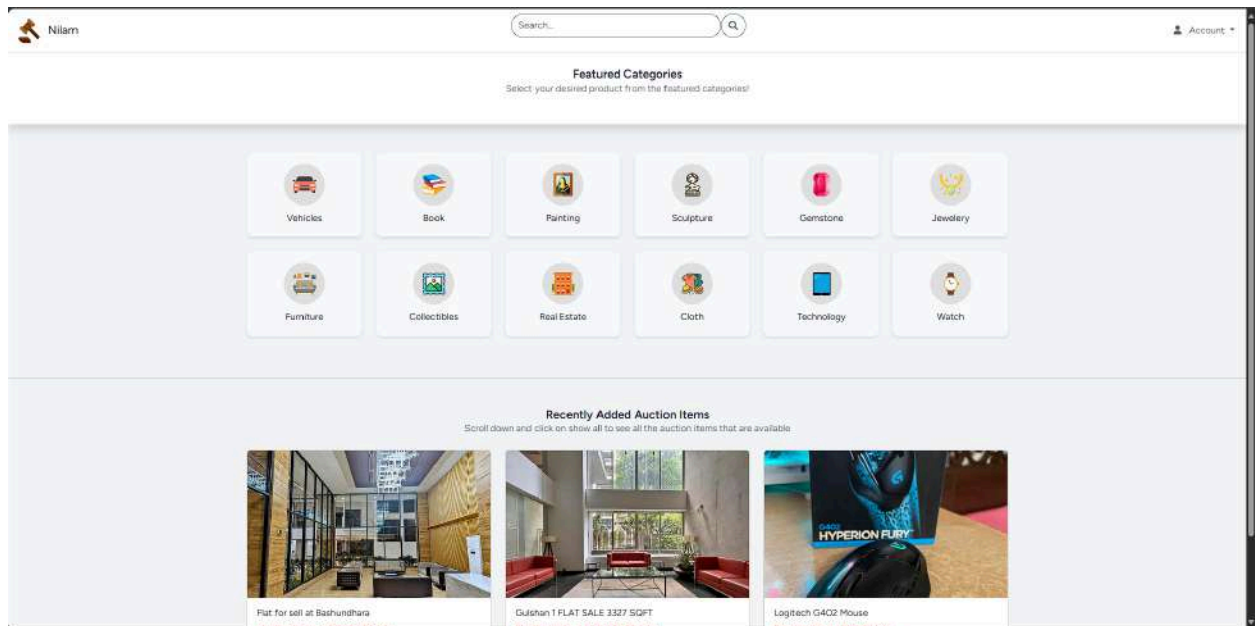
Nilam

Search...

Account

Featured Categories
Select your desired product from the featured categories!

Vehicles
Book
Painting
Sculpture
Gemstone
Jewelery
Furniture
Collectibles
Real Estate
Cloth
Technology
Watch

Recently Added Auction Items
Scroll down and click on show all to see all the auction items that are available

Flat for sell at Bashundhara

Gulshan 1 FLAT SALE 3327 SQFT

G402 HYPERION FURY
Logitech G402 Mouse